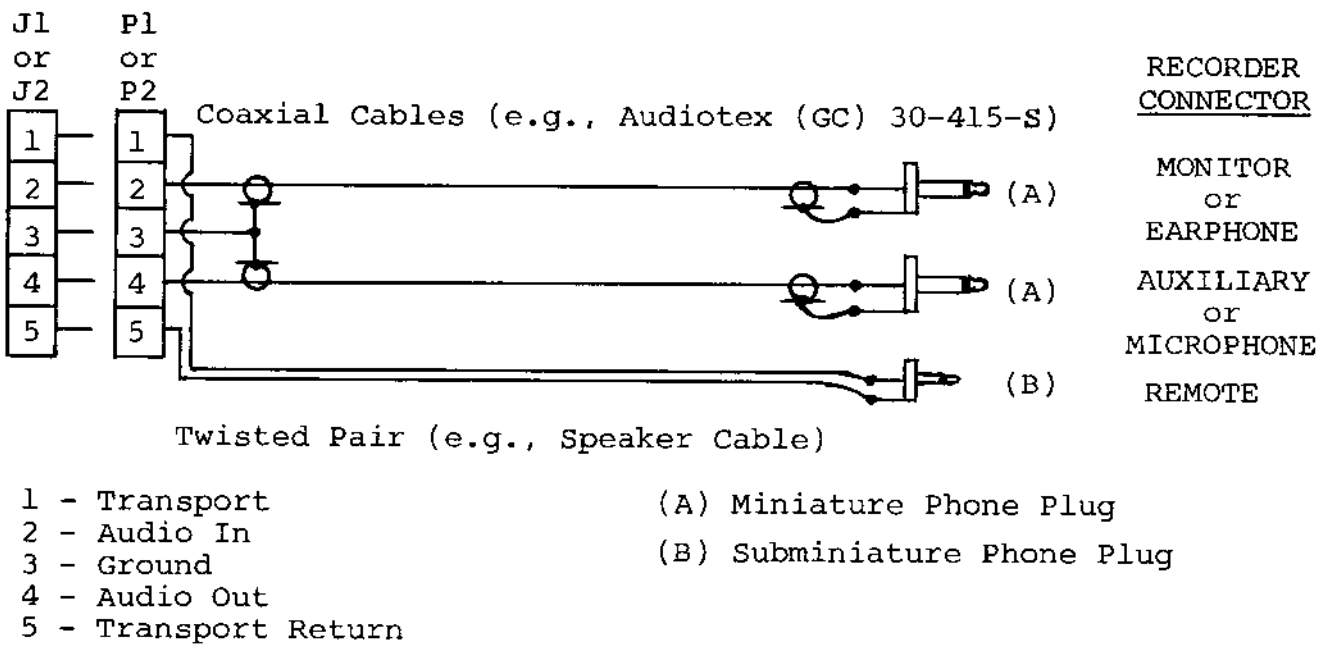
J1 or J2

P1 or P2

RECORDER CONNECTOR

Coaxial Cables (e.g., Audiotex (GC) 30-415-S)

1
2
3
4
5

1
2
3
4
5

(A) MONITOR or EARPHONE

(A) AUXILIARY or MICROPHONE

(B) REMOTE

Twisted Pair (e.g., Speaker Cable)

1 - Transport
2 - Audio In
3 - Ground
4 - Audio Out
5 - Transport Return

(A) Miniature Phone Plug
(B) Subminiature Phone Plug